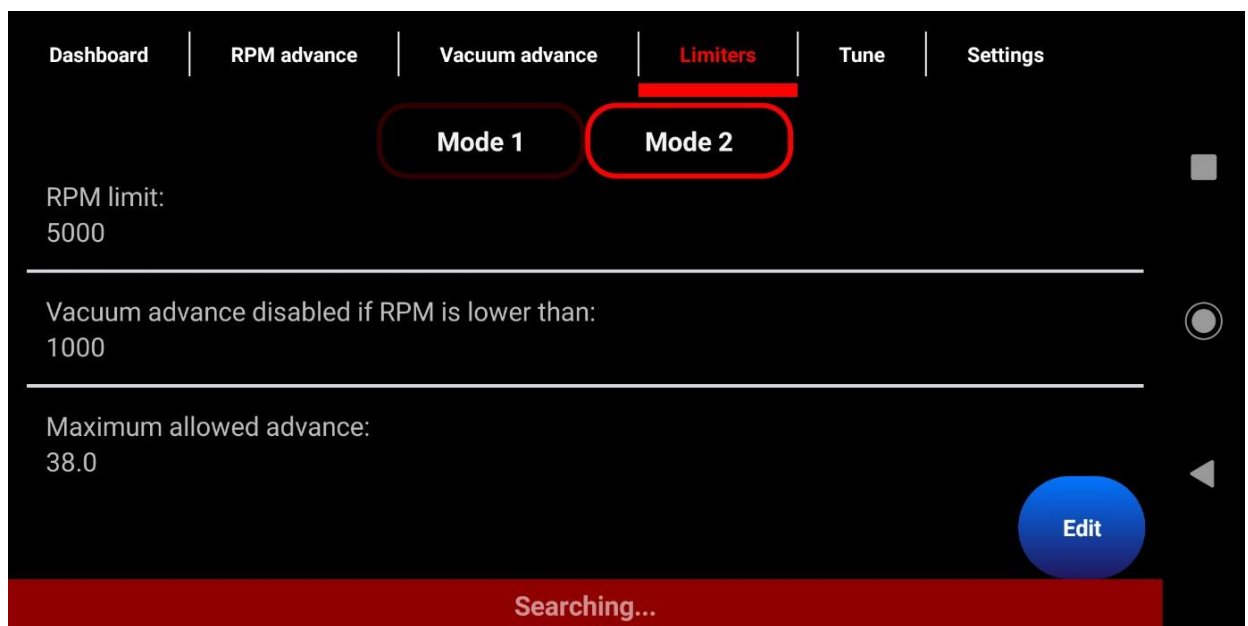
Dashboard | RPM advance | Vacuum advance | Limiters | Tune | Settings

Mode 1 Mode 2

RPM limit:
5000

Vacuum advance disabled if RPM is lower than:
1000

Maximum allowed advance:
38.0

Edit

Searching...